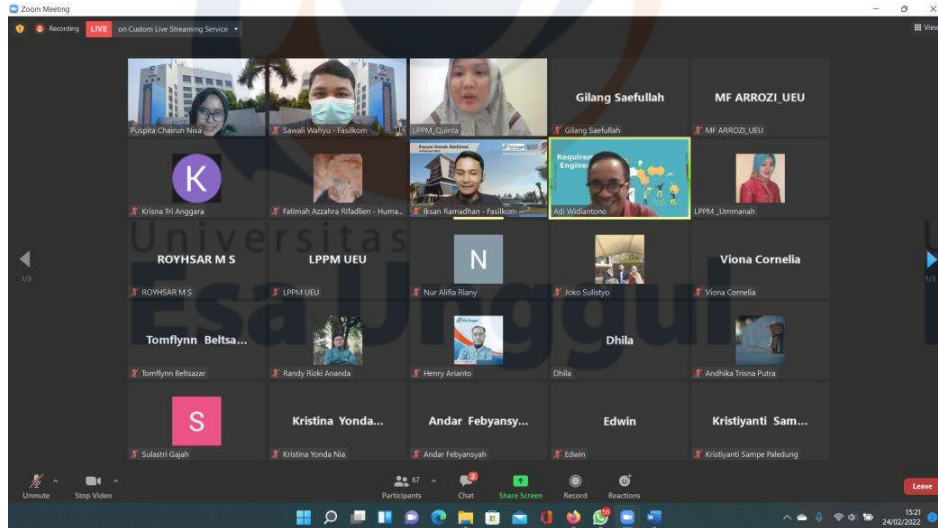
Zoom Meeting

Recording LIVE on Custom Live Streaming Service

View

Puspita Chairun Nisa
Sawali Wahyu - Fasilkom
LPPM_Quinta
Gilang Saefullah
Gilang Saefullah
MF ARROZI_UEU
MF ARROZI_UEU

K
Krisna Tri Anggara
Fatimah Azzahra Rifadlien - Huma...
Iksan Ramadhan - Fasilkom
Adi Widiantono
LPPM_Ummanah

ROYHSAR M S
ROYHSAR M S
LPPM UEU
LPPM UEU
N
Nur Alifia Riany
Joko Sulistyo
Viona Cornelia
Viona Cornelia

Tomflynn Beltsa...
Tomflynn Beltsazar
Randy Rizki Ananda
Henry Arianto
Dhila
Dhila
Andhika Trisna Putra

S
Sulastri Gajah
Kristina Yonda...
Kristina Yonda Nia
Andar Febyansy...
Andar Febyansyah
Edwin
Edwin
Kristiyanti Sam...
Kristiyanti Sampe Paledung

1/3
1/3

Universitas Esa Unggul

Unmute
Stop Video
67
Participants
Chat
Share Screen
Record
Reactions
Leave

15:21
24/02/2022